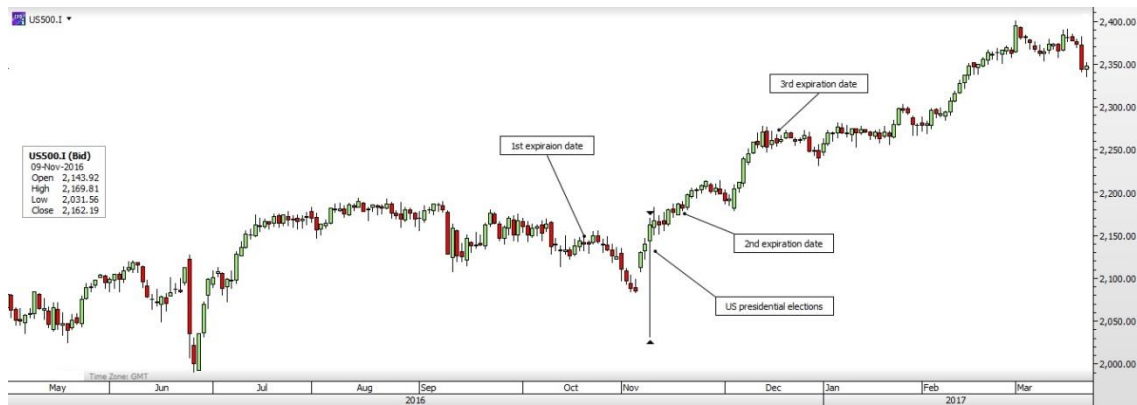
US500.I ▾

US500.I (Bid)
09-Nov-2016
Open 2,143.92
High 2,169.81
Low 2,031.56
Close 2,162.19

1st expiraion date

2nd expiration date

3rd expiration date

US presidential elections

Time Zone: GMT

2,400.00
2,350.00
2,300.00
2,250.00
2,200.00
2,150.00
2,100.00
2,050.00
2,000.00

May Jun Jul Aug Sep Oct Nov Dec Jan Feb Mar
2016 2017